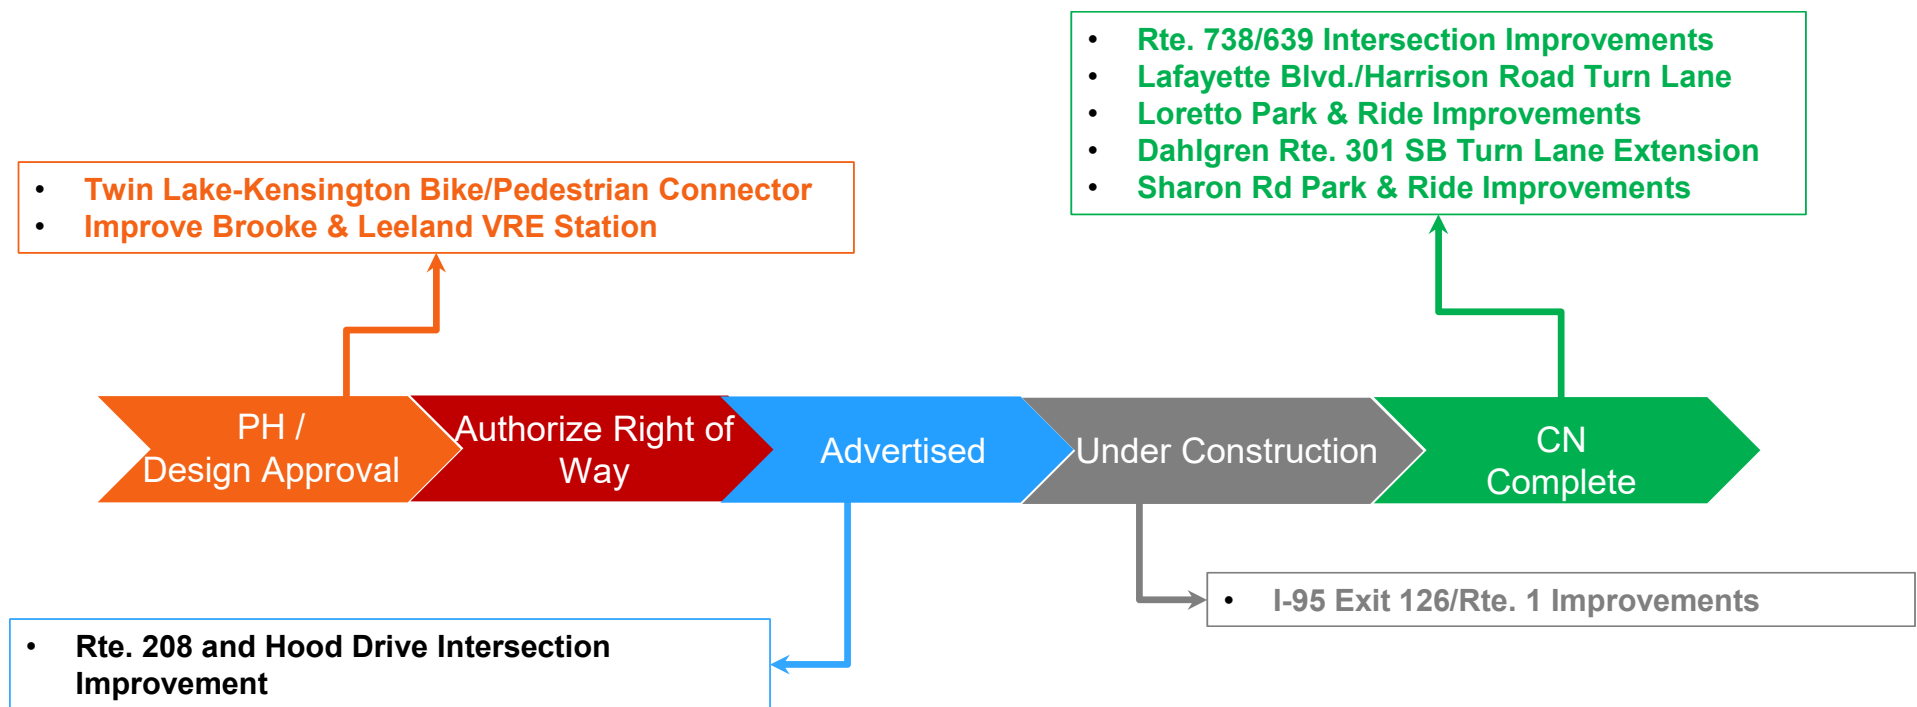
- Rte. 738/639 Intersection Improvements
- Lafayette Blvd./Harrison Road Turn Lane
- Loretto Park & Ride Improvements
- Dahlgren Rte. 301 SB Turn Lane Extension
- Sharon Rd Park & Ride Improvements

- Twin Lake-Kensington Bike/Pedestrian Connector
- Improve Brooke & Leeland VRE Station

PH / Design Approval

Authorize Right of Way

Advertised

Under Construction

CN Complete

- I-95 Exit 126/Rte. 1 Improvements

- Rte. 208 and Hood Drive Intersection Improvement